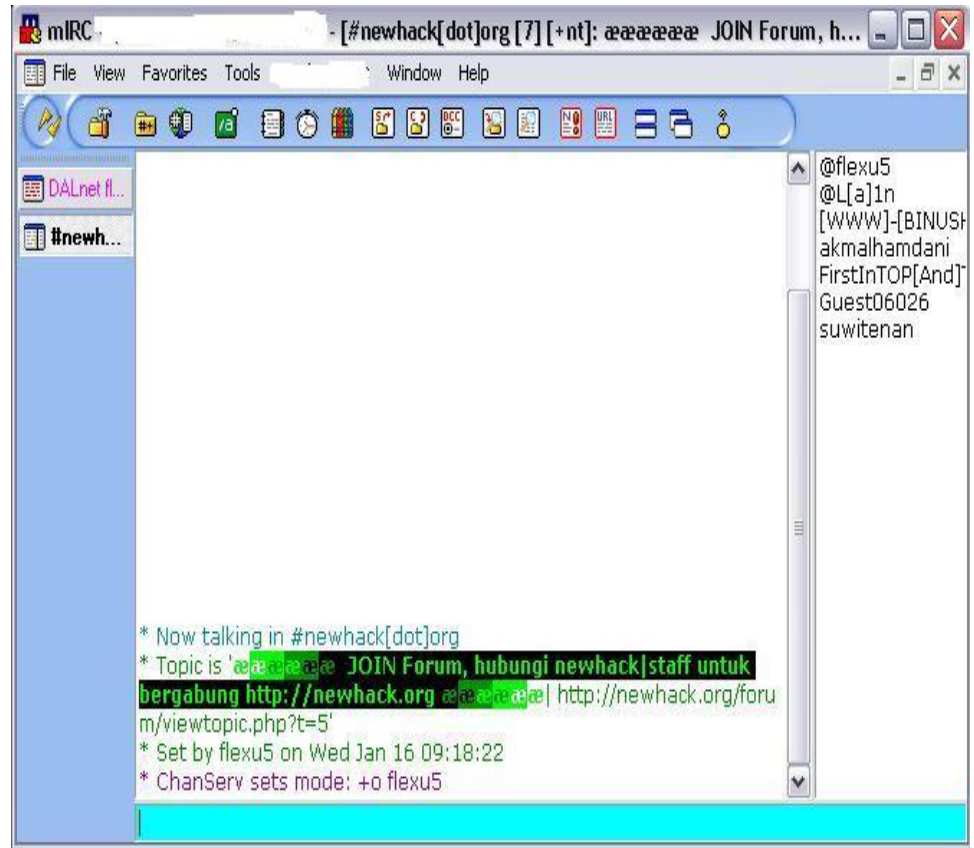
mIRC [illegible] - [#newhack[dot]org [7] [+nt]: ææææææ JOIN Forum, h...

File View Favorites Tools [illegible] Window Help

DALnet fl...
#newh...

@flexu5
@L[a]1n
[WWW]-[BINUSI
akmalhamdani
FirstInTOP[And]
Guest06026
suwitenan

* Now talking in #newhack[dot]org
* Topic is 'ææææææ JOIN Forum, hubungi newhack|staff untuk bergabung http://newhack.org ææææææ| http://newhack.org/forum/viewtopic.php?t=5'
* Set by flexu5 on Wed Jan 16 09:18:22
* ChanServ sets mode: +o flexu5